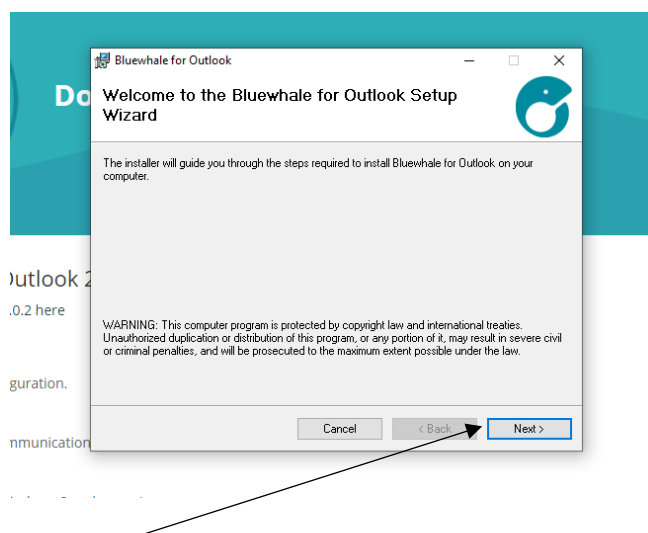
Do

Outlook 2

.0.2 here

guration.

nmunication

Bluewhale for Outlook

Welcome to the Bluewhale for Outlook Setup Wizard

The installer will guide you through the steps required to install Bluewhale for Outlook on your computer.

WARNING: This computer program is protected by copyright law and international treaties. Unauthorized duplication or distribution of this program, or any portion of it, may result in severe civil or criminal penalties, and will be prosecuted to the maximum extent possible under the law.

Cancel

< Back

Next >

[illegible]